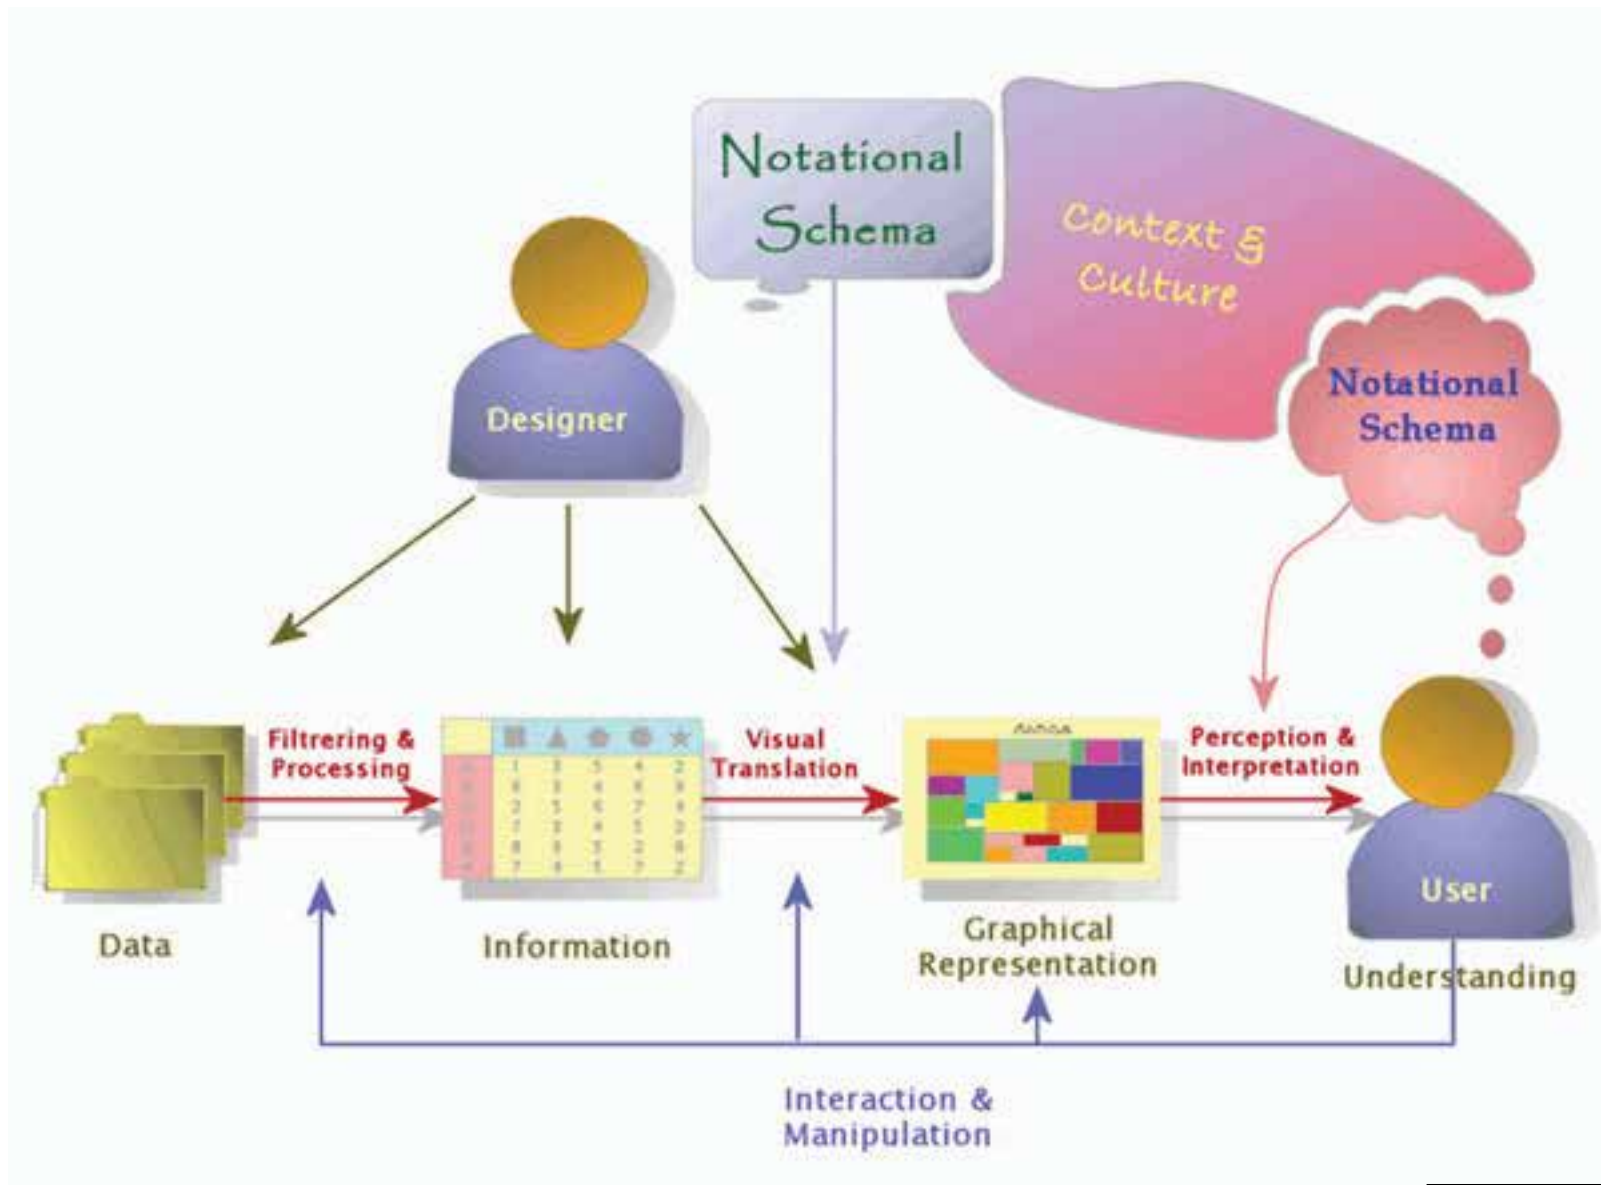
Notational Schema

Context & Culture

Notational Schema

Designer

Filtrering & Processing

Visual Translation

Perception & Interpretation

Data

Information

Graphical Representation

User

Understanding

Interaction & Manipulation